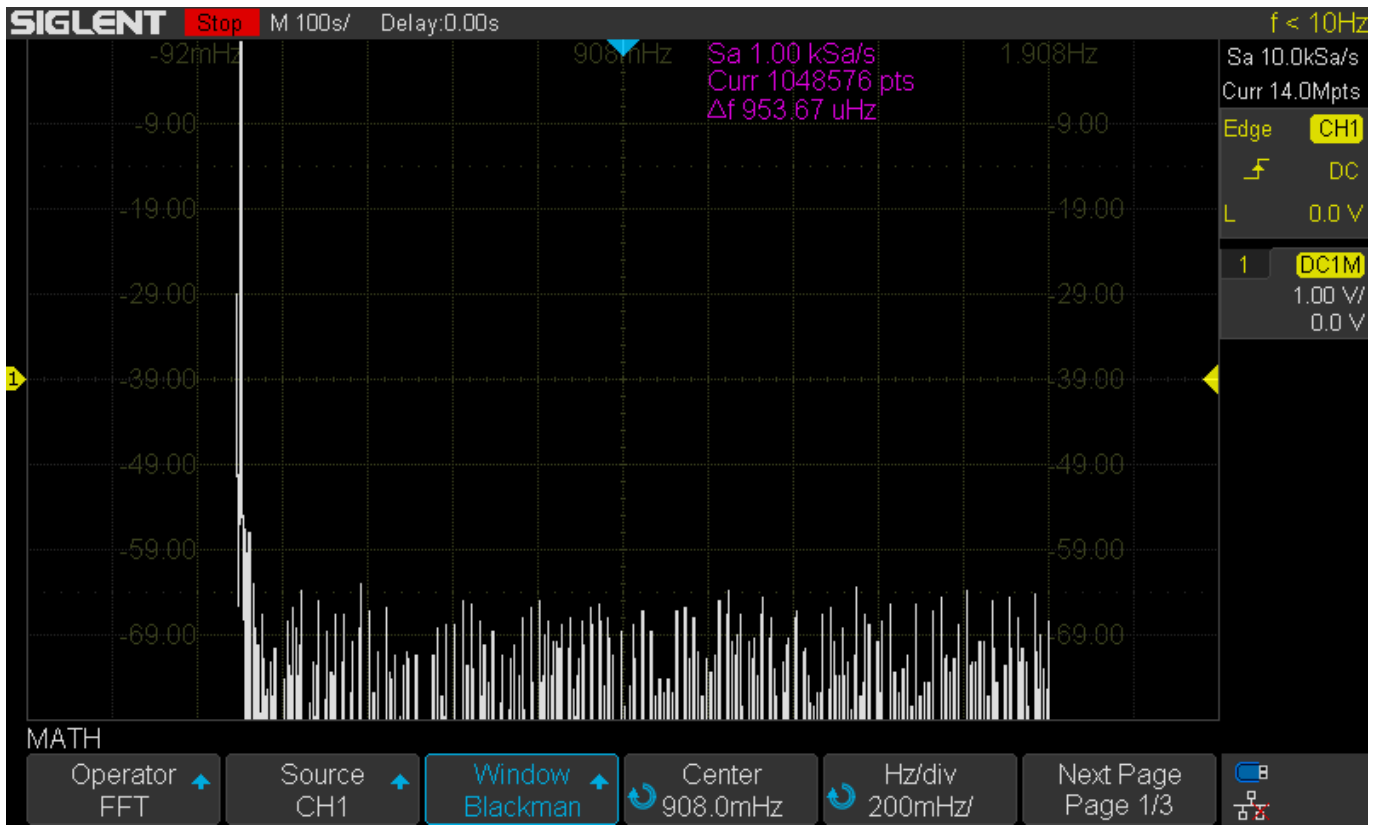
SIGLENT Stop M 100s/ Delay:0.00s f < 10Hz

-92mHz 908mHz 1.908Hz

Sa 1.00 kSa/s
Curr 1048576 pts
Δf 953.67 uHz

Sa 10.0kSa/s
Curr 14.0Mpts

Edge CH1
DC
L 0.0 V

1 DC1M
1.00 V/
0.0 V

-9.00 -9.00
-19.00 -19.00
-29.00 -29.00
1 -39.00 -39.00
-49.00 -49.00
-59.00 -59.00
-69.00 -69.00

MATH

Operator FFT | Source CH1 | Window Blackman | Center 908.0mHz | Hz/div 200mHz/ | Next Page Page 1/3